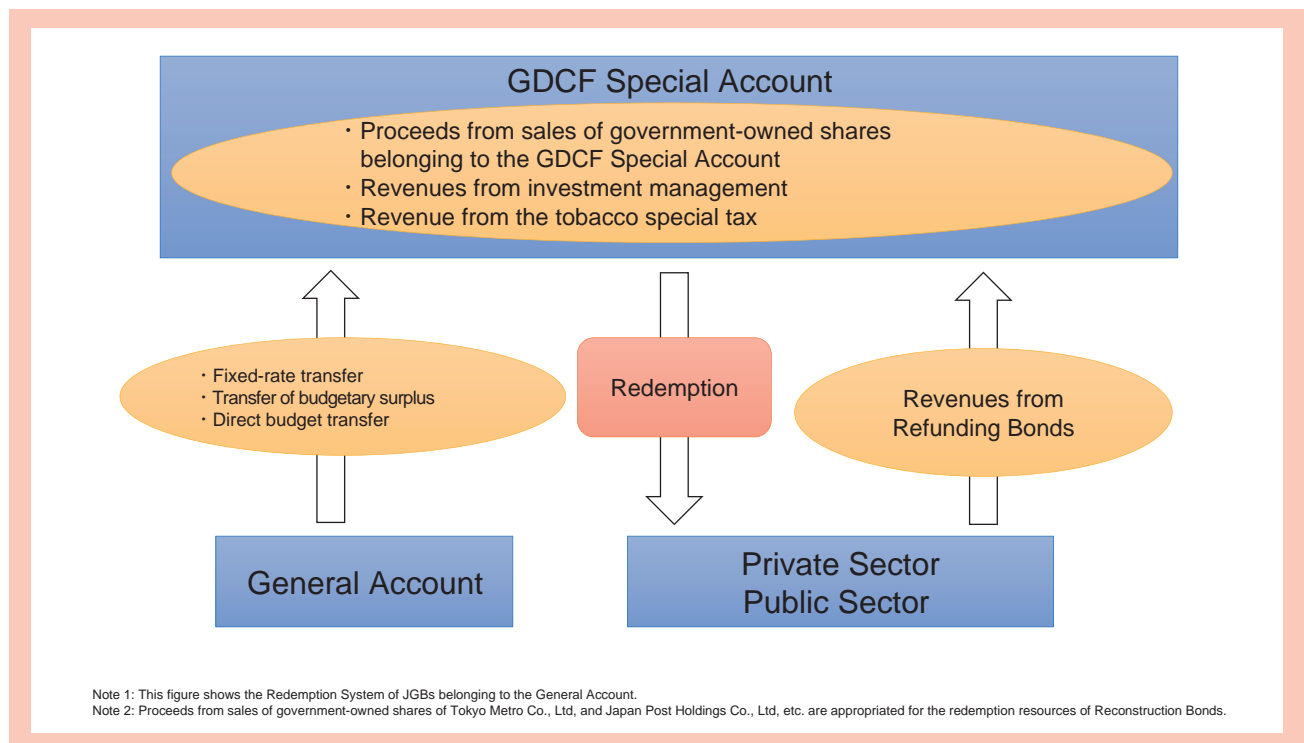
GDCF Special Account

・Proceeds from sales of government-owned shares belonging to the GDCF Special Account
・Revenues from investment management
・Revenue from the tobacco special tax

・Fixed-rate transfer
・Transfer of budgetary surplus
・Direct budget transfer

Redemption

Revenues from Refunding Bonds

General Account

Private Sector
Public Sector

Note 1: This figure shows the Redemption System of JGBs belonging to the General Account.
Note 2: Proceeds from sales of government-owned shares of Tokyo Metro Co., Ltd, and Japan Post Holdings Co., Ltd, etc. are appropriated for the redemption resources of Reconstruction Bonds.